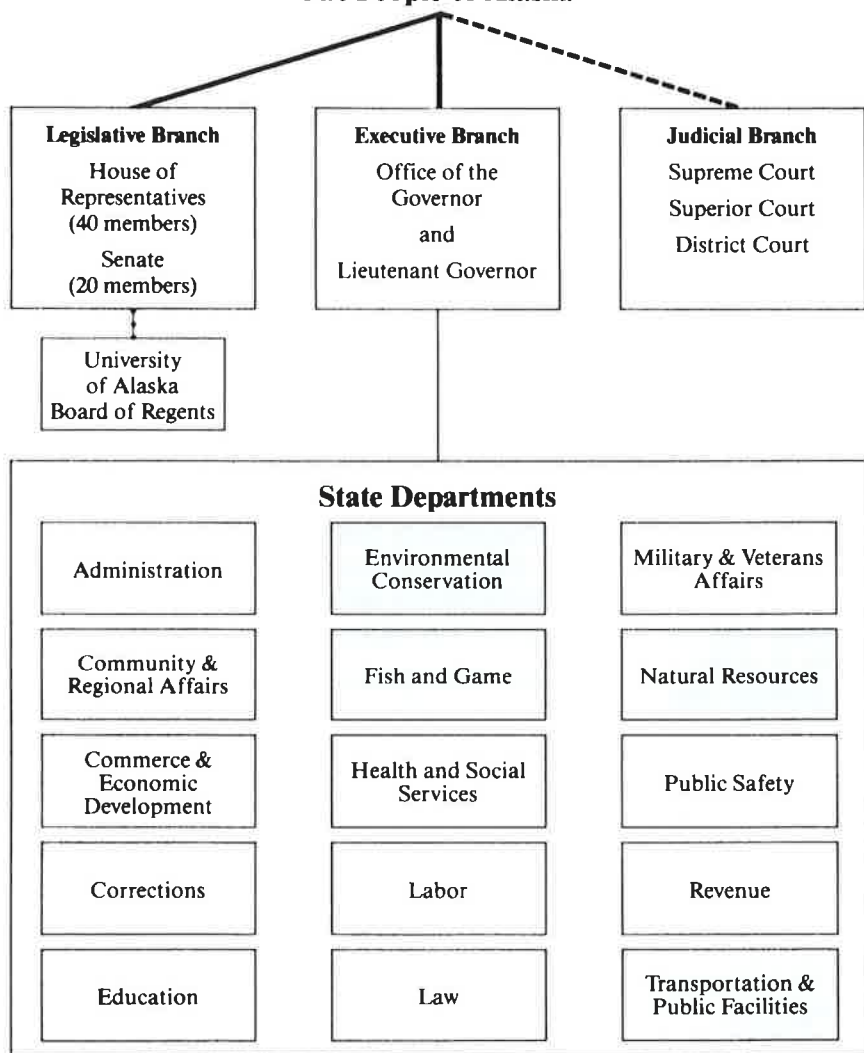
The People of Alaska

**Legislative Branch**
House of Representatives
(40 members)
Senate
(20 members)

**Executive Branch**
Office of the Governor
and
Lieutenant Governor

**Judicial Branch**
Supreme Court
Superior Court
District Court

University of Alaska Board of Regents

**State Departments**

Administration

Community & Regional Affairs

Commerce & Economic Development

Corrections

Education

Environmental Conservation

Fish and Game

Health and Social Services

Labor

Law

Military & Veterans Affairs

Natural Resources

Public Safety

Revenue

Transportation & Public Facilities